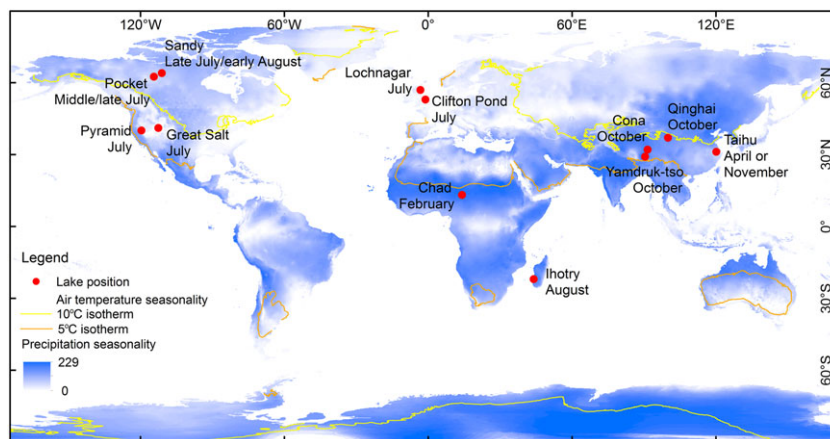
120°W
60°W
0°
60°E
120°E

60°N
30°N
0°
30°S
60°S

Sandy
Late July/early August
Pocket
Middle/late July
Pyramid
July
Great Salt
July
Lochnagar
July
Clifton Pond
July
Cona
October
Qinghai
October
Taihu
April or
November
Yamdruk-tso
October
Chad
February
Ihotry
August

Legend
Lake position
Air temperature seasonality
10°C isotherm
5°C isotherm
Precipitation seasonality
229
0